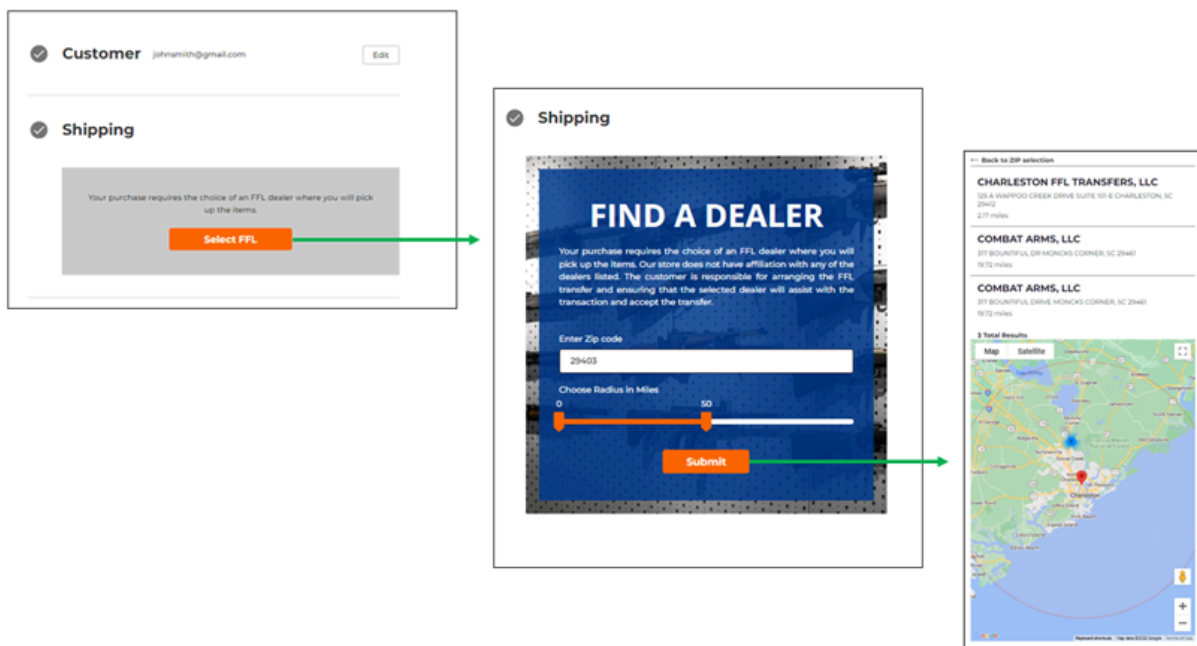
Customer johnsmith@gmail.com

Edit

Shipping

Your purchase requires the choice of an FFL dealer where you will pick up the items.

Select FFL

Shipping

FIND A DEALER

Your purchase requires the choice of an FFL dealer where you will pick up the items. Our store does not have affiliation with any of the dealers listed. The customer is responsible for arranging the FFL transfer and ensuring that the selected dealer will assist with the transaction and accept the transfer.

Enter Zip code

29403

Choose Radius in Miles

0

50

Submit

← Back to ZIP selection

CHARLESTON FFL TRANSFERS, LLC

125 A WAPPOO CREEK DRIVE SUITE 101 E CHARLESTON, SC 29412

2.17 miles

COMBAT ARMS, LLC

317 BOUNTIFUL DR MONCKS CORNER, SC 29461

19.72 miles

COMBAT ARMS, LLC

317 BOUNTIFUL DRIVE MONCKS CORNER, SC 29461

19.72 miles

3 Total Results

Map Satellite

Charleston

Keyboard shortcuts Map data ©2022 Google Terms of Use